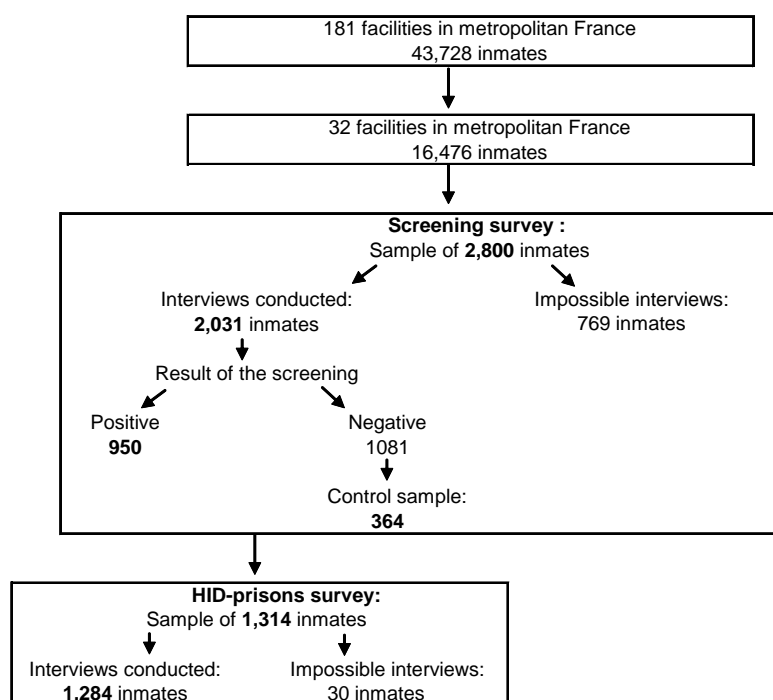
181 facilities in metropolitan France
43,728 inmates

32 facilities in metropolitan France
16,476 inmates

**Screening survey :**
Sample of **2,800** inmates

Interviews conducted:
**2,031** inmates

Impossible interviews:
769 inmates

Result of the screening

Positive
**950**

Negative
1081

Control sample:
**364**

**HID-prisons survey:**
Sample of **1,314** inmates

Interviews conducted:
**1,284** inmates

Impossible interviews:
30 inmates